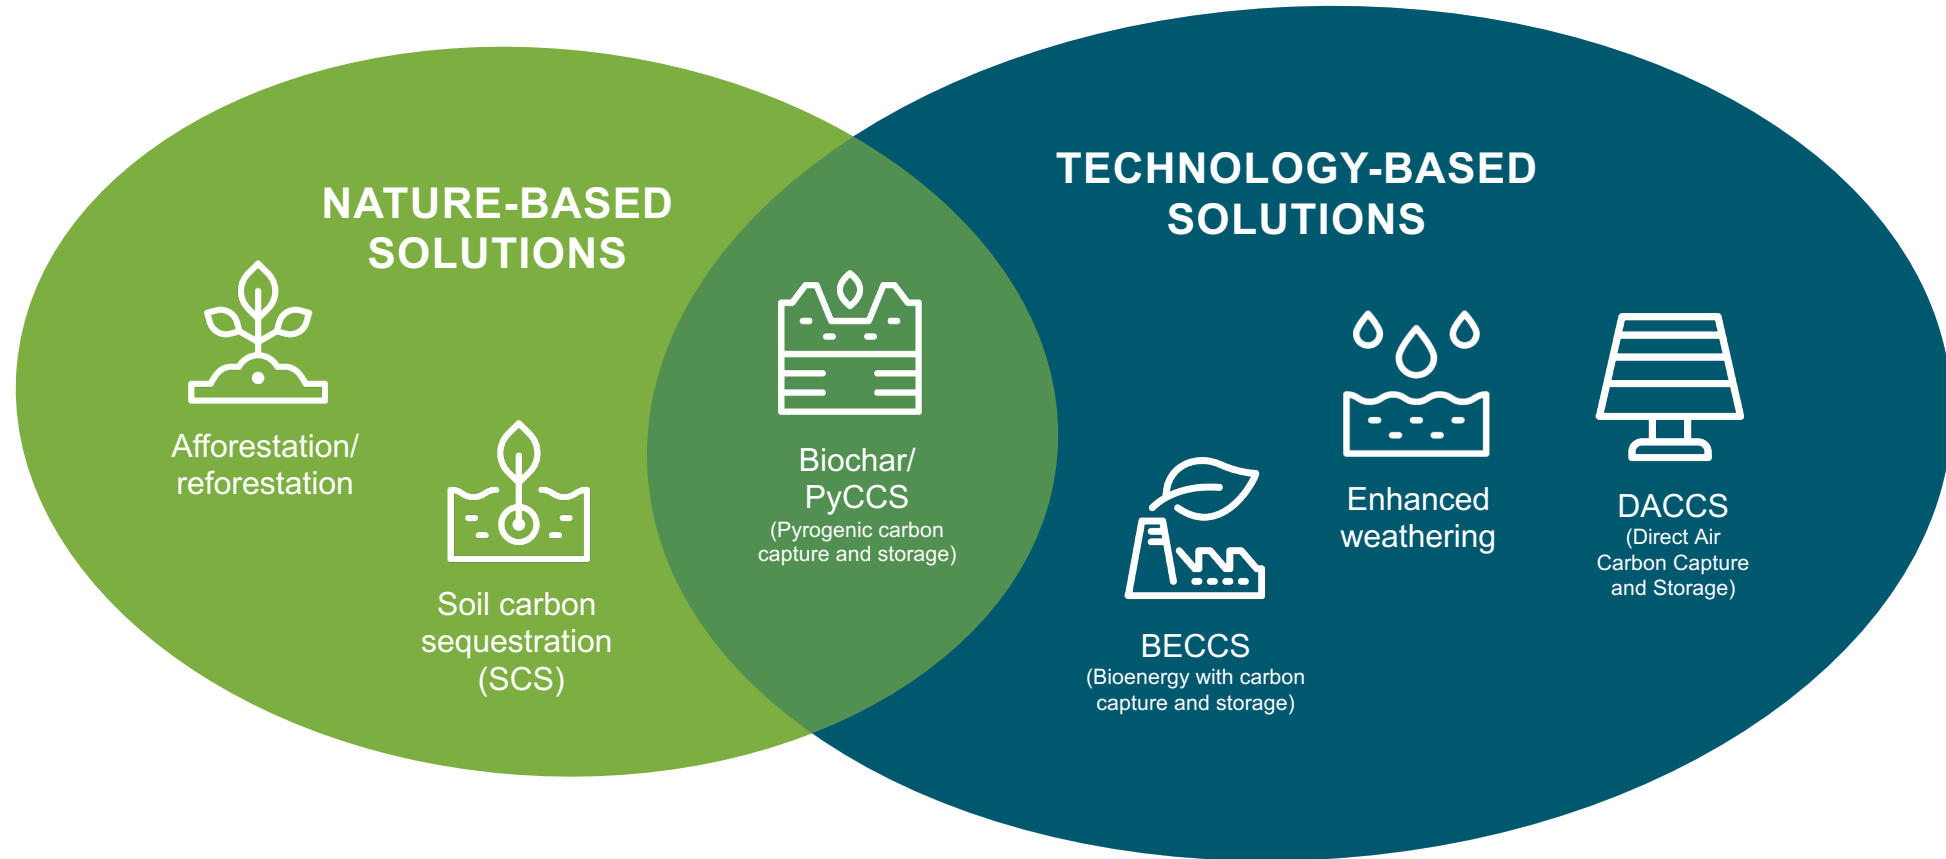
NATURE-BASED SOLUTIONS

Afforestation/ reforestation

Soil carbon sequestration (SCS)

Biochar/ PyCCS
(Pyrogenic carbon capture and storage)

TECHNOLOGY-BASED SOLUTIONS

BECCS
(Bioenergy with carbon capture and storage)

Enhanced weathering

DACCS
(Direct Air Carbon Capture and Storage)